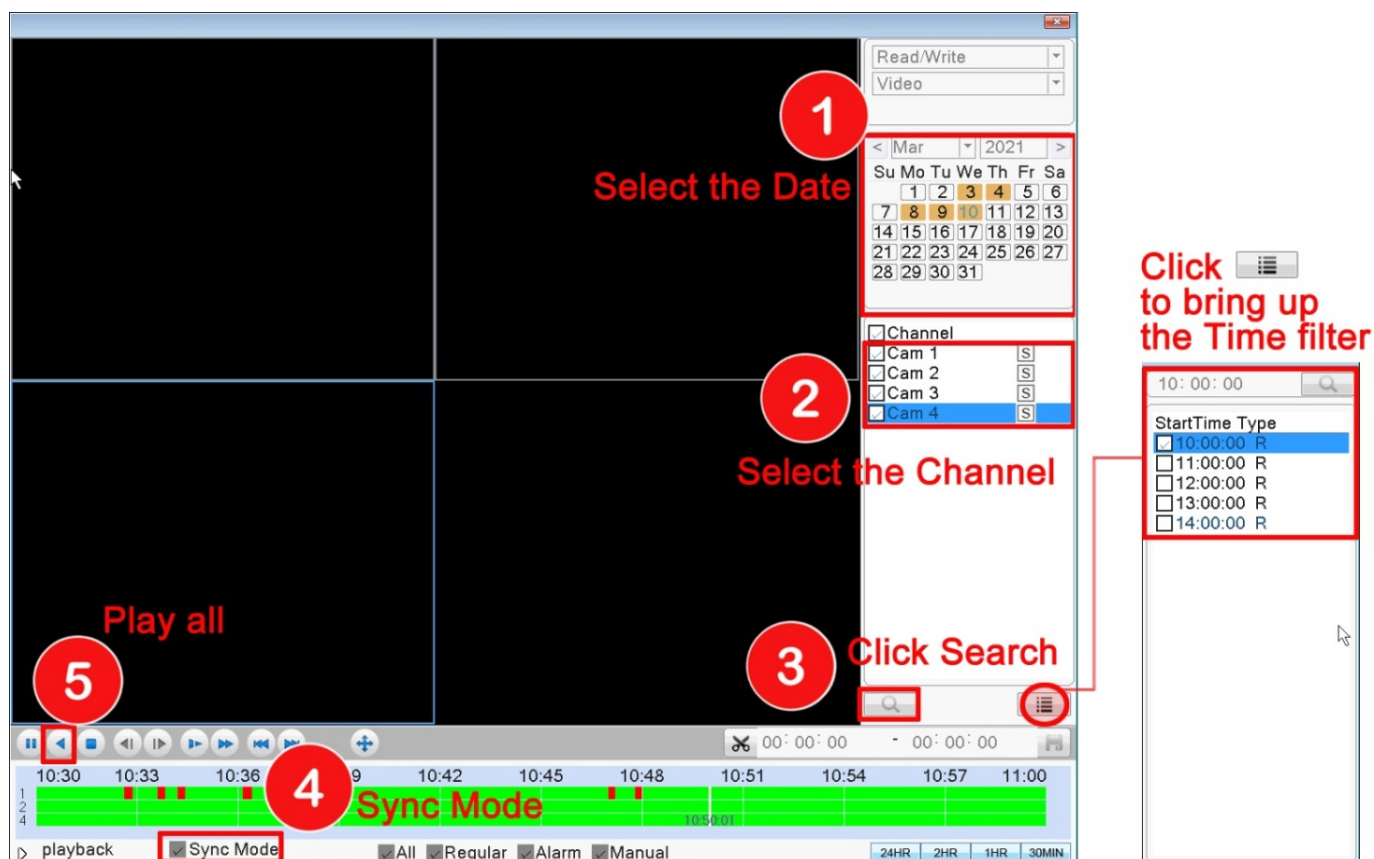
Read/Write
Video

1
Select the Date

< Mar 2021 >

| Su | Mo | Tu | We | Th | Fr | Sa |
|---|---|---|---|---|---|---|
| | 1 | 2 | 3 | 4 | 5 | 6 |
| 7 | 8 | 9 | 10 | 11 | 12 | 13 |
| 14 | 15 | 16 | 17 | 18 | 19 | 20 |
| 21 | 22 | 23 | 24 | 25 | 26 | 27 |
| 28 | 29 | 30 | 31 | | | |

Click
to bring up
the Time filter

Channel
Cam 1 S
Cam 2 S
Cam 3 S
Cam 4 S

2
Select the Channel

10: 00: 00
StartTime Type
10:00:00 R
11:00:00 R
12:00:00 R
13:00:00 R
14:00:00 R

Play all
5
3
Click Search

00: 00: 00 - 00: 00: 00

10:30 10:33 10:36 9 10:42 10:45 10:48 10:51 10:54 10:57 11:00
1
2
4
4
Sync Mode
10:50:01

playback Sync Mode All Regular Alarm Manual 24HR 2HR 1HR 30MIN